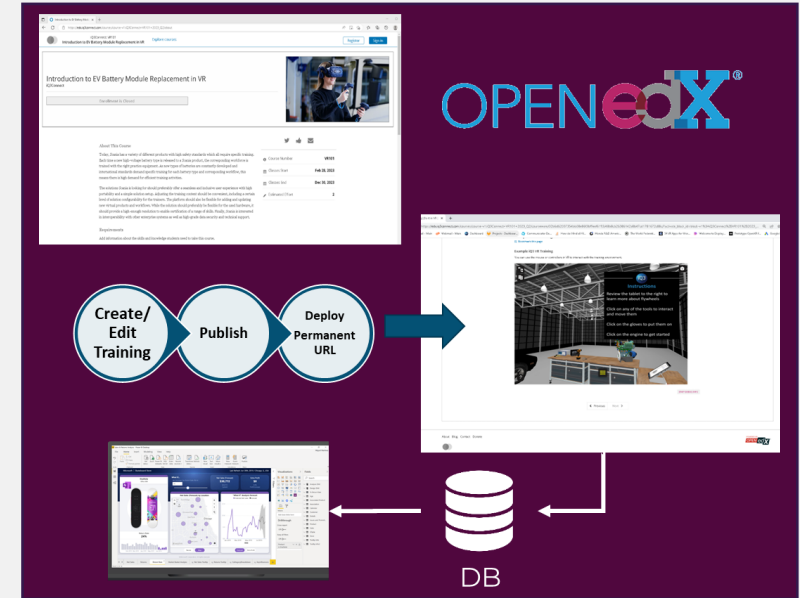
Introduction to EV Battery Module Replacement in VR

Register

Sign in

Introduction to EV Battery Module Replacement in VR

About This Course

Course Number VR101

Classes Start Feb 28, 2023

Classes End Dec 30, 2023

Requirements

OPENedX®

Create/ Edit Training

Publish

Deploy Permanent URL

Example 3D / VR Training

Instructions

Review the tablet to the right to learn more about flywheels

Click on any of the tools to interact and move them

Click on the gloves to put them on

Click on the engine to get started

DB